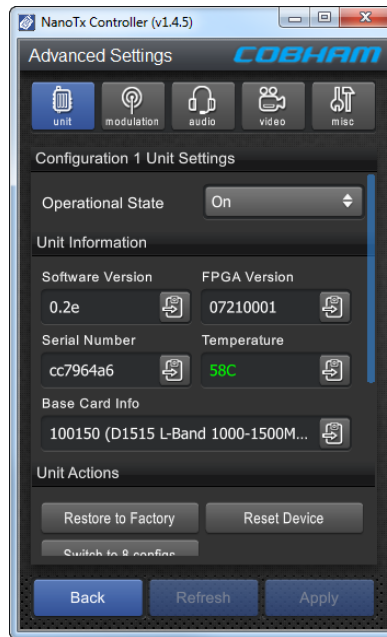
NanoTx Controller (v1.4.5)

Advanced Settings

COBHAM

unit

modulation

audio

video

misc

Configuration 1 Unit Settings

Operational State

On

Unit Information

Software Version

FPGA Version

0.2e

07210001

Serial Number

Temperature

cc7964a6

58C

Base Card Info

100150 (D1515 L-Band 1000-1500M...

Unit Actions

Restore to Factory

Reset Device

Switch to 8 configs

Back

Refresh

Apply